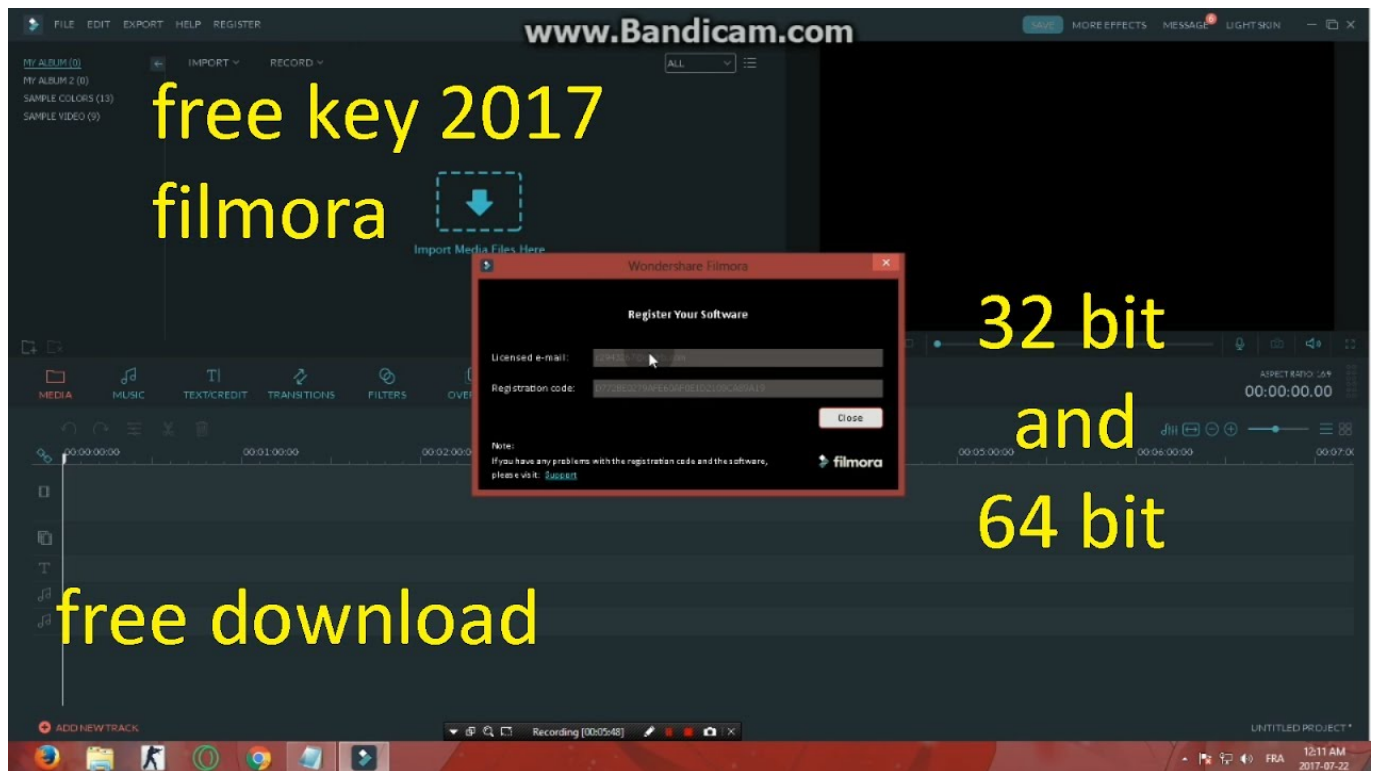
FILE EDIT EXPORT HELP REGISTER

www.Bandicam.com

SAVE MORE EFFECTS MESSAGE LIGHT SKIN

MY ALBUM (0)
MY ALBUM 2 (0)
SAMPLE COLORS (13)
SAMPLE VIDEO (9)

IMPORT RECORD ALL

free key 2017
filmora

Import Media Files Here

Wondershare Filmora

Register Your Software

Licensed e-mail: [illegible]

Registration code: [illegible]

Close

Note:
If you have any problems with the registration code and the software, please visit: Support

filmora

32 bit
and
64 bit

MEDIA MUSIC TEXT/CREDIT TRANSITIONS FILTERS OVE

ASPECT RATIO: 16:9
00:00:00.00

00:00:00:00 00:01:00:00 00:02:00 00:05:00:00 00:06:00:00 00:07:0

free download

ADD NEW TRACK

Recording [00:05:48]

UNTITLED PROJECT*

FRA 12:11 AM 2017-07-22